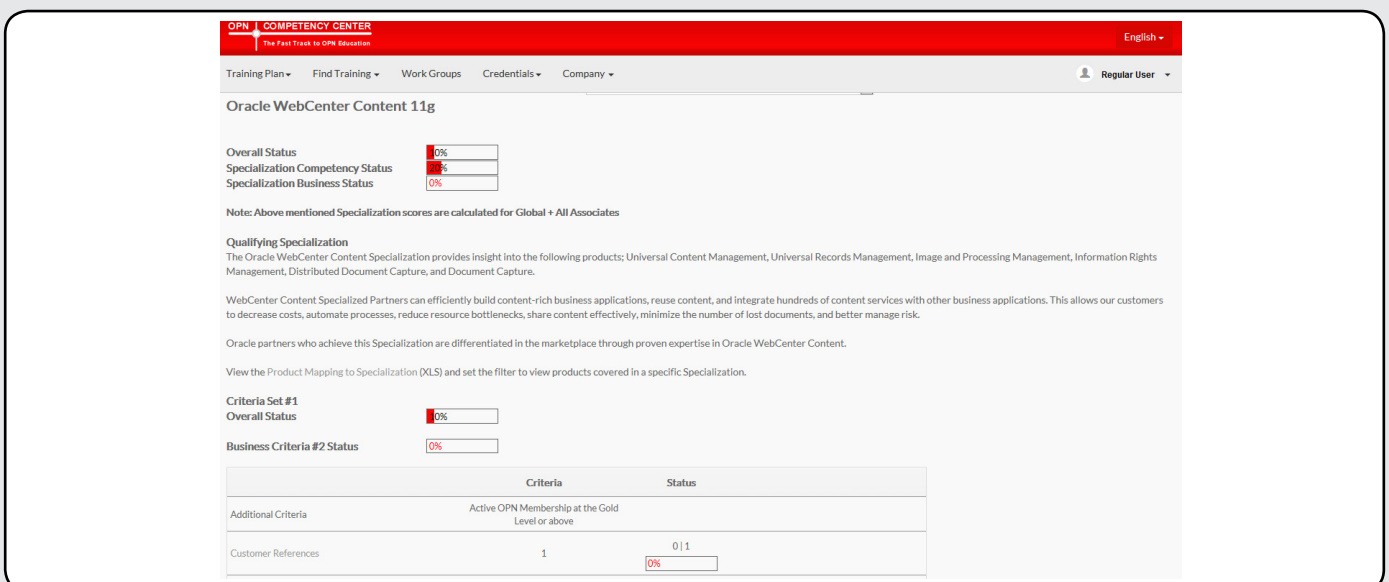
OPN | COMPETENCY CENTER
The Fast Track to OPN Education

English

Training Plan Find Training Work Groups Credentials Company

Regular User

Oracle WebCenter Content 11g

Overall Status 10%
Specialization Competency Status 25%
Specialization Business Status 0%

Note: Above mentioned Specialization scores are calculated for Global + All Associates

Qualifying Specialization
The Oracle WebCenter Content Specialization provides insight into the following products; Universal Content Management, Universal Records Management, Image and Processing Management, Information Rights Management, Distributed Document Capture, and Document Capture.

WebCenter Content Specialized Partners can efficiently build content-rich business applications, reuse content, and integrate hundreds of content services with other business applications. This allows our customers to decrease costs, automate processes, reduce resource bottlenecks, share content effectively, minimize the number of lost documents, and better manage risk.

Oracle partners who achieve this Specialization are differentiated in the marketplace through proven expertise in Oracle WebCenter Content.

View the Product Mapping to Specialization (XLS) and set the filter to view products covered in a specific Specialization.

Criteria Set #1
Overall Status 10%

Business Criteria #2 Status 0%

| | Criteria | Status |
|---|---|---|
| Additional Criteria | Active OPN Membership at the Gold Level or above | |
| Customer References | 1 | 0 \| 1 0% |